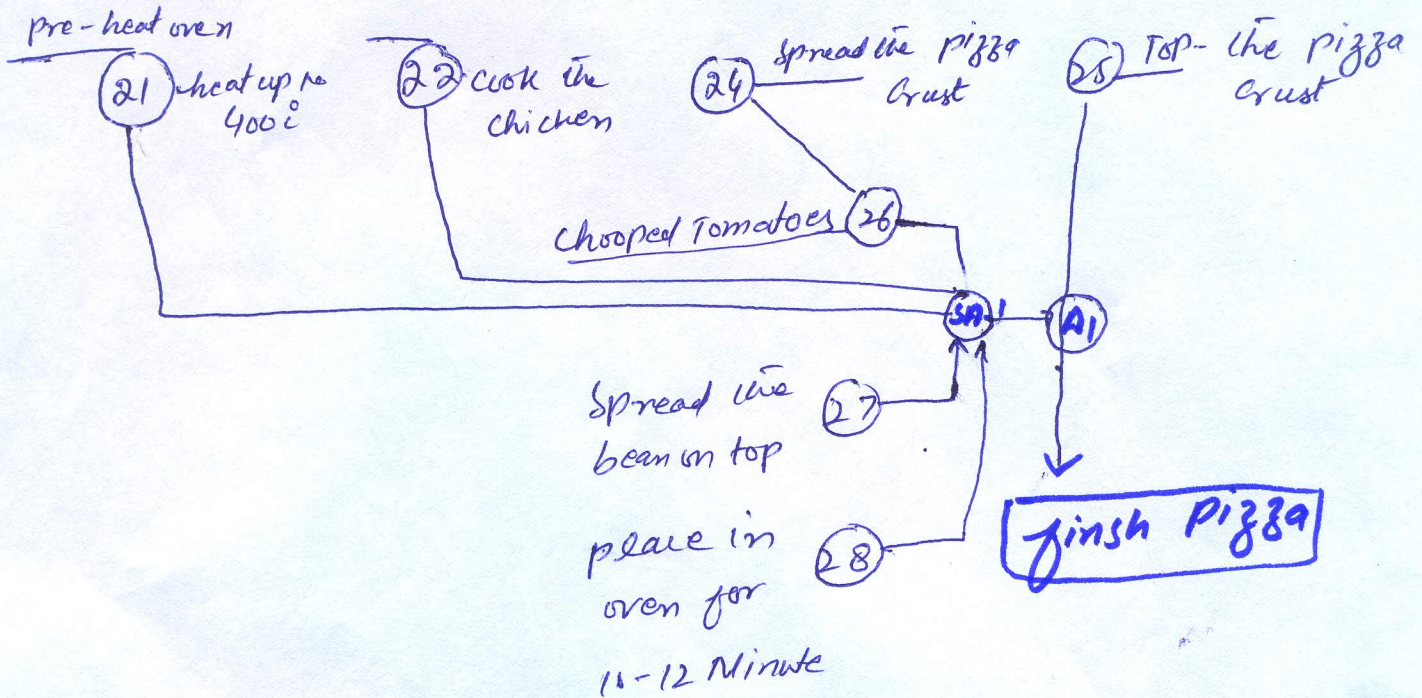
pre-heat oven

21 heat up to 400i

22 cook the chicken

24 spread the pizza crust

25 Top- the pizza crust

Chooped Tomatoes 26

SA1

A1

Spread the bean on top 27

peace in oven for 11-12 Minute 28

finsh pizza